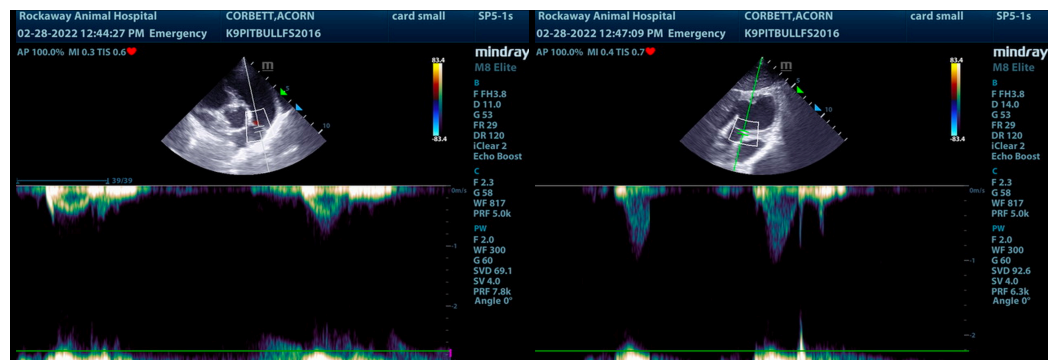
Rockaway Animal Hospital CORBETT,ACORN card small SP5-1s
02-28-2022 12:44:27 PM Emergency K9PITBULLFS2016
AP 100.0% MI 0.3 TIS 0.6

mindray
M8 Elite
83.4
-83.4
B
F FH3.8
D 11.0
G 53
FR 29
DR 120
iClear 2
Echo Boost
C
F 2.3
G 58
WF 817
PRF 5.0k
PW
F 2.0
WF 300
G 60
SVD 69.1
SV 4.0
PRF 7.8k
Angle 0°

39/39
0m/s
-1
-2

Rockaway Animal Hospital CORBETT,ACORN card small SP5-1s
02-28-2022 12:47:09 PM Emergency K9PITBULLFS2016
AP 100.0% MI 0.4 TIS 0.7

mindray
M8 Elite
83.4
-83.4
B
F FH3.8
D 14.0
G 53
FR 29
DR 120
iClear 2
Echo Boost
C
F 2.3
G 58
WF 817
PRF 5.0k
PW
F 2.0
WF 300
G 60
SVD 92.6
SV 4.0
PRF 6.3k
Angle 0°

0m/s
-1
-2